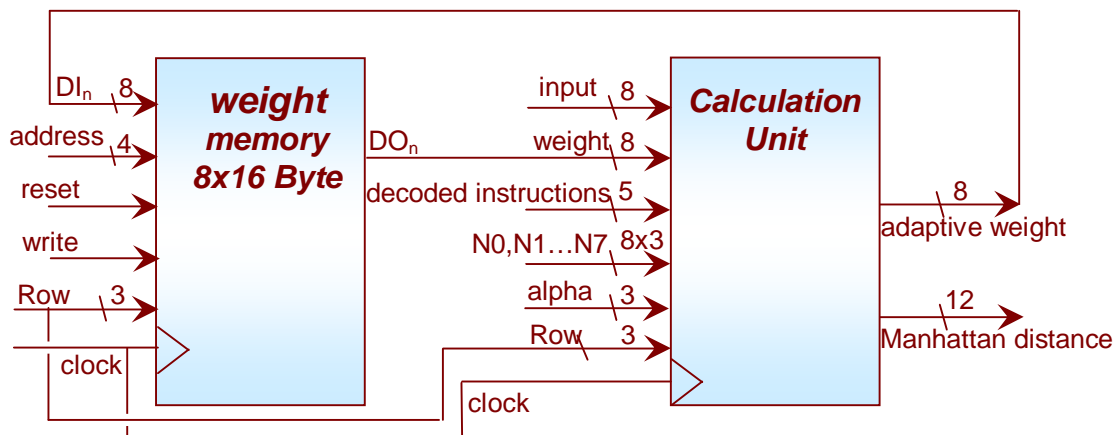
$DI_n$ 8
address 4
reset
write
Row 3
clock

weight memory 8x16 Byte

$DO_n$

input 8
weight 8
decoded instructions 5
N0,N1…N7 8x3
alpha 3
Row 3
clock

Calculation Unit

8
adaptive weight
12
Manhattan distance